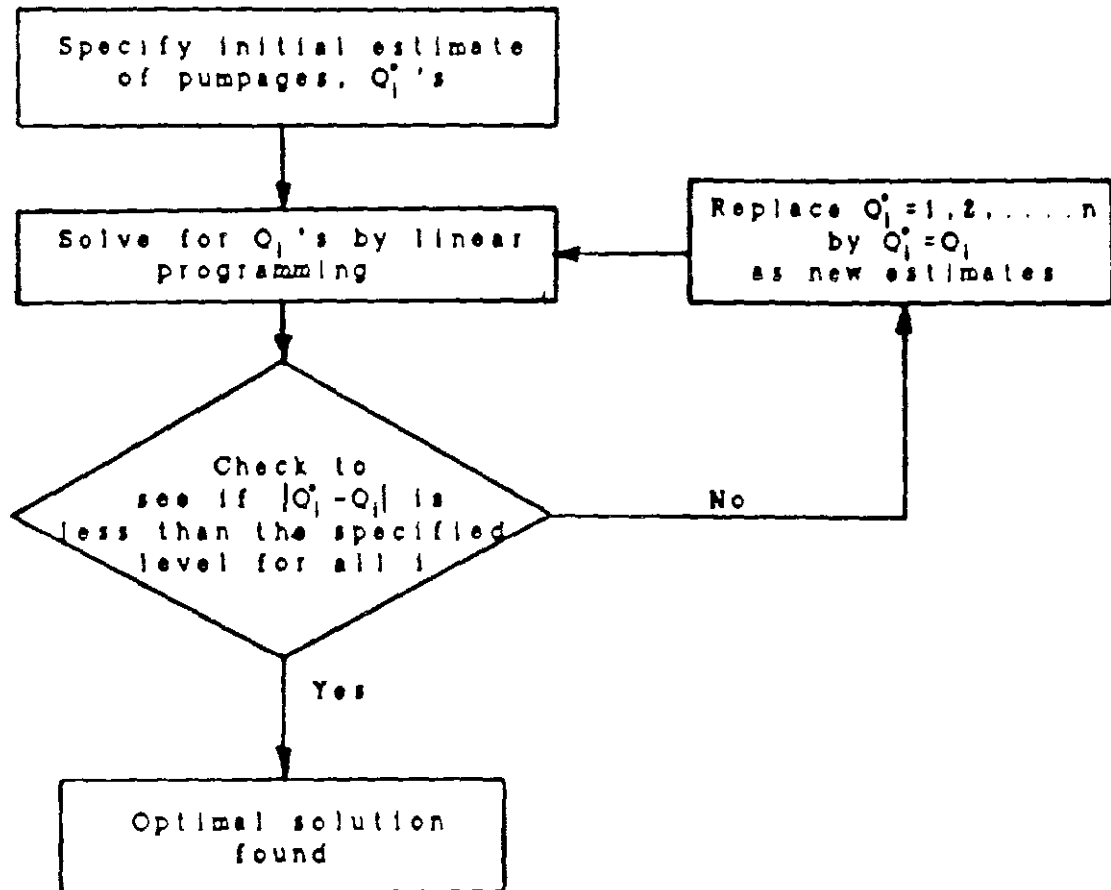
Specify initial estimate of pumpages, $Q_i^{\circ}$'s

Solve for $Q_i$'s by linear programming

Replace $Q_i^{\circ} = 1, 2, \ldots n$ by $Q_i^{\circ} = Q_i$ as new estimates

Check to see if $|Q_i^{\circ} - Q_i|$ is less than the specified level for all i

No

Yes

Optimal solution found